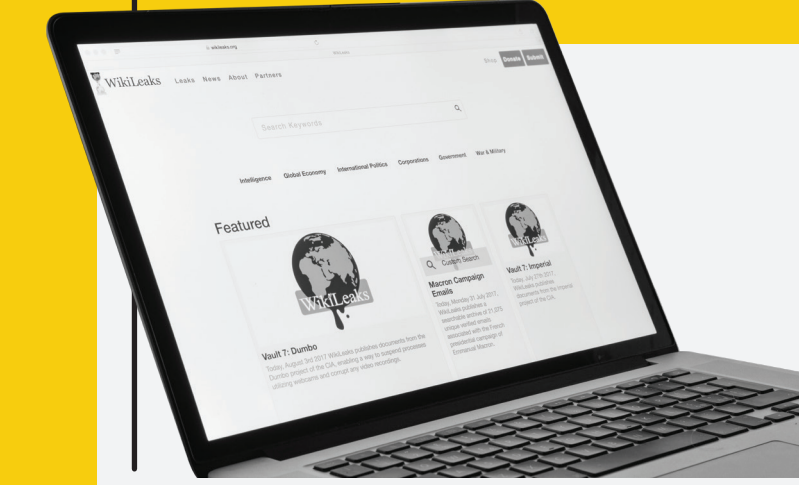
wikileaks.org

WikiLeaks

WikiLeaks Leaks News About Partners

Shop Donate Submit

Search Keywords

Intelligence Global Economy International Politics Corporations Government War & Military

Featured

WikiLeaks

Vault 7: Dumbo

Today, August 3rd 2017 WikiLeaks publishes documents from the Dumbo project of the CIA, enabling a way to suspend processes utilizing webcams and corrupt any video recordings.

Custom Search

Macron Campaign Emails

Today, Monday 31 July 2017, WikiLeaks publishes a searchable archive of 21,075 unique verified emails associated with the French presidential campaign of Emmanuel Macron.

WikiLeaks

Vault 7: Imperial

Today, July 27th 2017, WikiLeaks publishes documents from the Imperial project of the CIA.